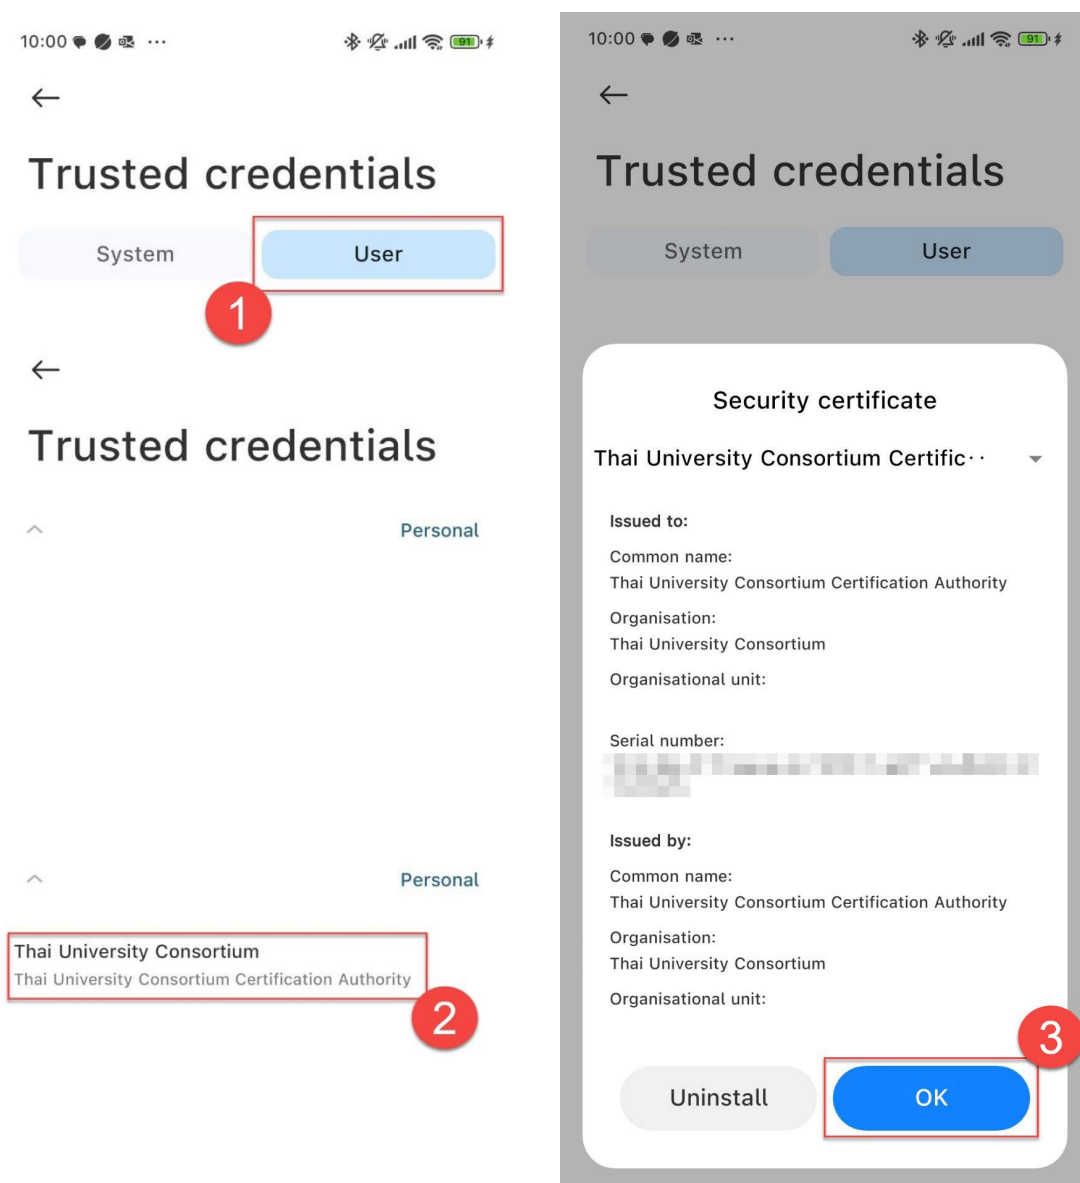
10:00 ···

91

Trusted credentials

System

User

1

Trusted credentials

Personal

Personal

Thai University Consortium
Thai University Consortium Certification Authority

2

10:00 ···

91

Trusted credentials

System

User

Security certificate

Thai University Consortium Certific··

Issued to:

Common name:
Thai University Consortium Certification Authority

Organisation:
Thai University Consortium

Organisational unit:

Serial number:
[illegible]

Issued by:

Common name:
Thai University Consortium Certification Authority

Organisation:
Thai University Consortium

Organisational unit:

3

Uninstall

OK